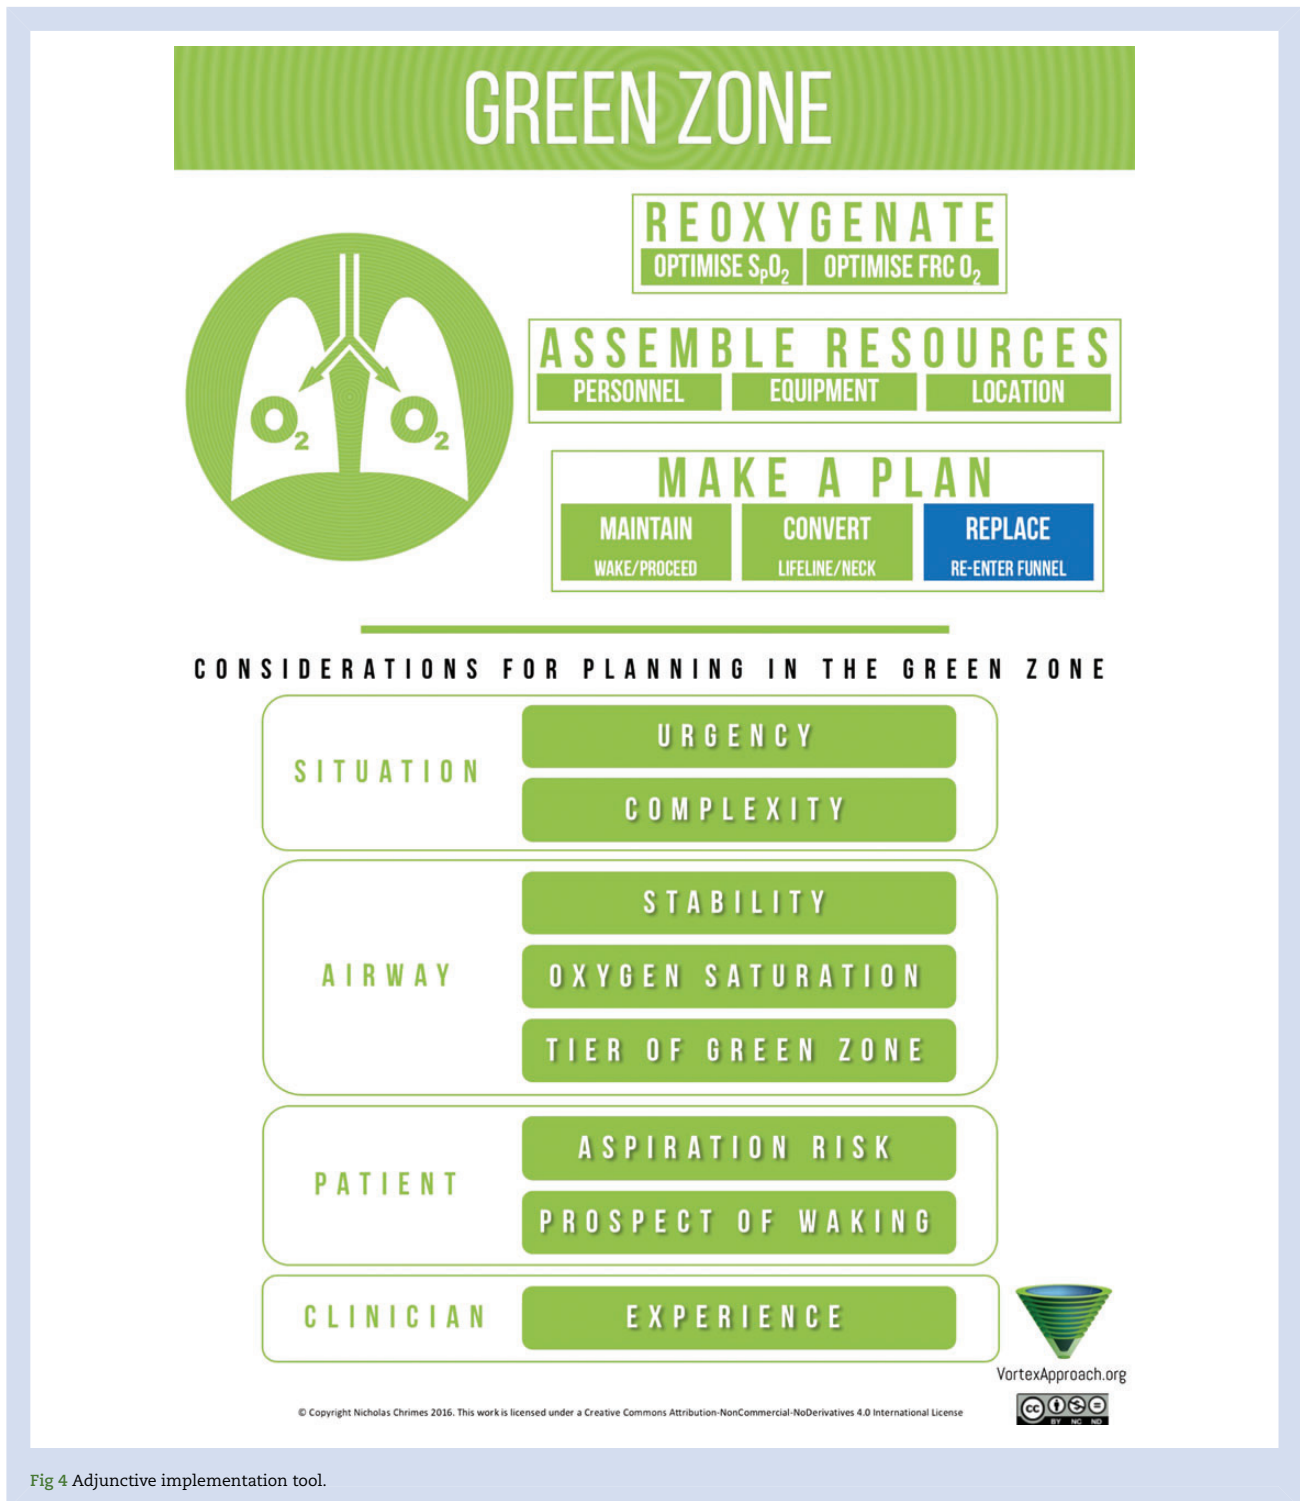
GREEN ZONE

$O_2$ $O_2$

REOXYGENATE

OPTIMISE $S_pO_2$ OPTIMISE FRC $O_2$

ASSEMBLE RESOURCES

PERSONNEL EQUIPMENT LOCATION

MAKE A PLAN

MAINTAIN WAKE/PROCEED

CONVERT LIFELINE/NECK

REPLACE RE-ENTER FUNNEL

CONSIDERATIONS FOR PLANNING IN THE GREEN ZONE

| | |
|---|---|
| SITUATION | URGENCY |
| | COMPLEXITY |
| AIRWAY | STABILITY |
| | OXYGEN SATURATION |
| | TIER OF GREEN ZONE |
| PATIENT | ASPIRATION RISK |
| | PROSPECT OF WAKING |
| CLINICIAN | EXPERIENCE |

VortexApproach.org

© Copyright Nicholas Chrimes 2016. This work is licensed under a Creative Commons Attribution-NonCommercial-NoDerivatives 4.0 International License

cc BY NC ND

Fig 4 Adjunctive implementation tool.